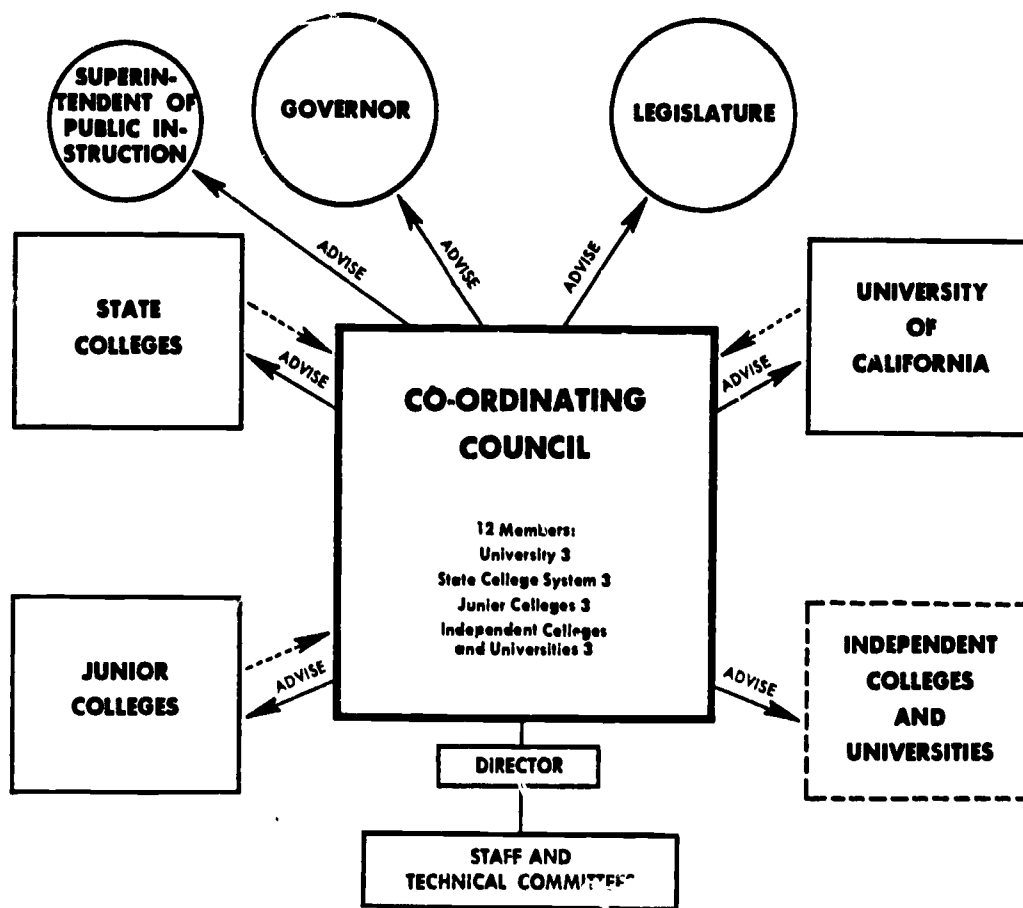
SUPERINTENDENT OF PUBLIC INSTRUCTION

GOVERNOR

LEGISLATURE

ADVISE

ADVISE

ADVISE

STATE COLLEGES

ADVISE

CO-ORDINATING COUNCIL

12 Members:
University 3
State College System 3
Junior Colleges 3
Independent Colleges and Universities 3

UNIVERSITY OF CALIFORNIA

ADVISE

JUNIOR COLLEGES

ADVISE

INDEPENDENT COLLEGES AND UNIVERSITIES

ADVISE

DIRECTOR

STAFF AND TECHNICAL COMMITTEES